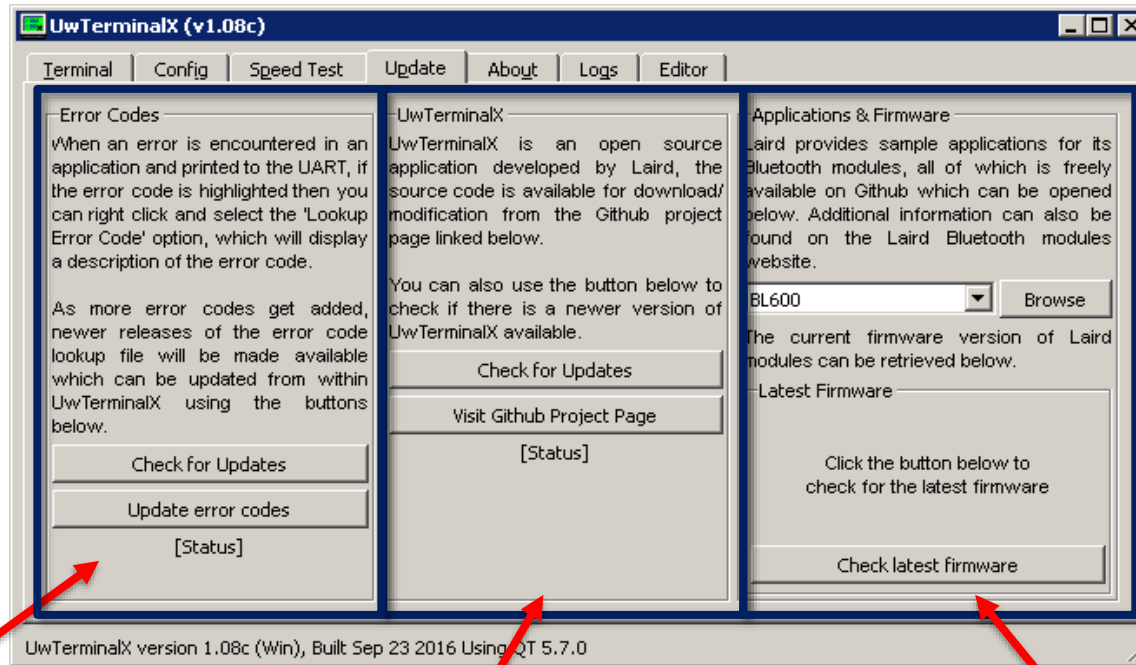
UwTerminalX (v1.08c)

Terminal | Config | Speed Test | Update | About | Logs | Editor

Error Codes

When an error is encountered in an application and printed to the UART, if the error code is highlighted then you can right click and select the 'Lookup Error Code' option, which will display a description of the error code.

As more error codes get added, newer releases of the error code lookup file will be made available which can be updated from within UwTerminalX using the buttons below.

Check for Updates

Update error codes

[Status]

UwTerminalX

UwTerminalX is an open source application developed by Laird, the source code is available for download/ modification from the Github project page linked below.

You can also use the button below to check if there is a newer version of UwTerminalX available.

Check for Updates

Visit Github Project Page

[Status]

Applications & Firmware

Laird provides sample applications for its Bluetooth modules, all of which is freely available on Github which can be opened below. Additional information can also be found on the Laird Bluetooth modules website.

BL600

Browse

The current firmware version of Laird modules can be retrieved below.

Latest Firmware

Click the button below to check for the latest firmware

Check latest firmware

UwTerminalX version 1.08c (Win), Built Sep 23 2016 Using QT 5.7.0